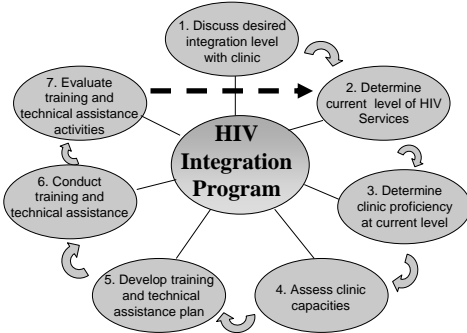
1. Discuss desired integration level with clinic

2. Determine current level of HIV Services

3. Determine clinic proficiency at current level

4. Assess clinic capacities

5. Develop training and technical assistance plan

6. Conduct training and technical assistance

7. Evaluate training and technical assistance activities

HIV Integration Program